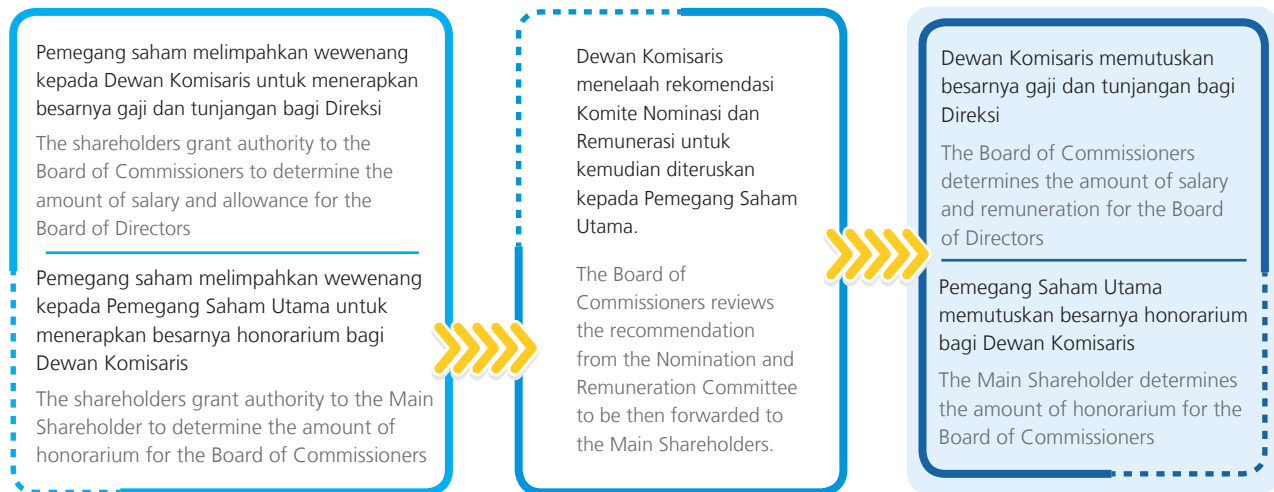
Pemegang saham melimpahkan wewenang kepada Dewan Komisaris untuk menerapkan besarnya gaji dan tunjangan bagi Direksi

The shareholders grant authority to the Board of Commissioners to determine the amount of salary and allowance for the Board of Directors

Pemegang saham melimpahkan wewenang kepada Pemegang Saham Utama untuk menerapkan besarnya honorarium bagi Dewan Komisaris

The shareholders grant authority to the Main Shareholder to determine the amount of honorarium for the Board of Commissioners

Dewan Komisaris menelaah rekomendasi Komite Nominasi dan Remunerasi untuk kemudian diteruskan kepada Pemegang Saham Utama.

The Board of Commissioners reviews the recommendation from the Nomination and Remuneration Committee to be then forwarded to the Main Shareholders.

Dewan Komisaris memutuskan besarnya gaji dan tunjangan bagi Direksi

The Board of Commissioners determines the amount of salary and remuneration for the Board of Directors

Pemegang Saham Utama memutuskan besarnya honorarium bagi Dewan Komisaris

The Main Shareholder determines the amount of honorarium for the Board of Commissioners